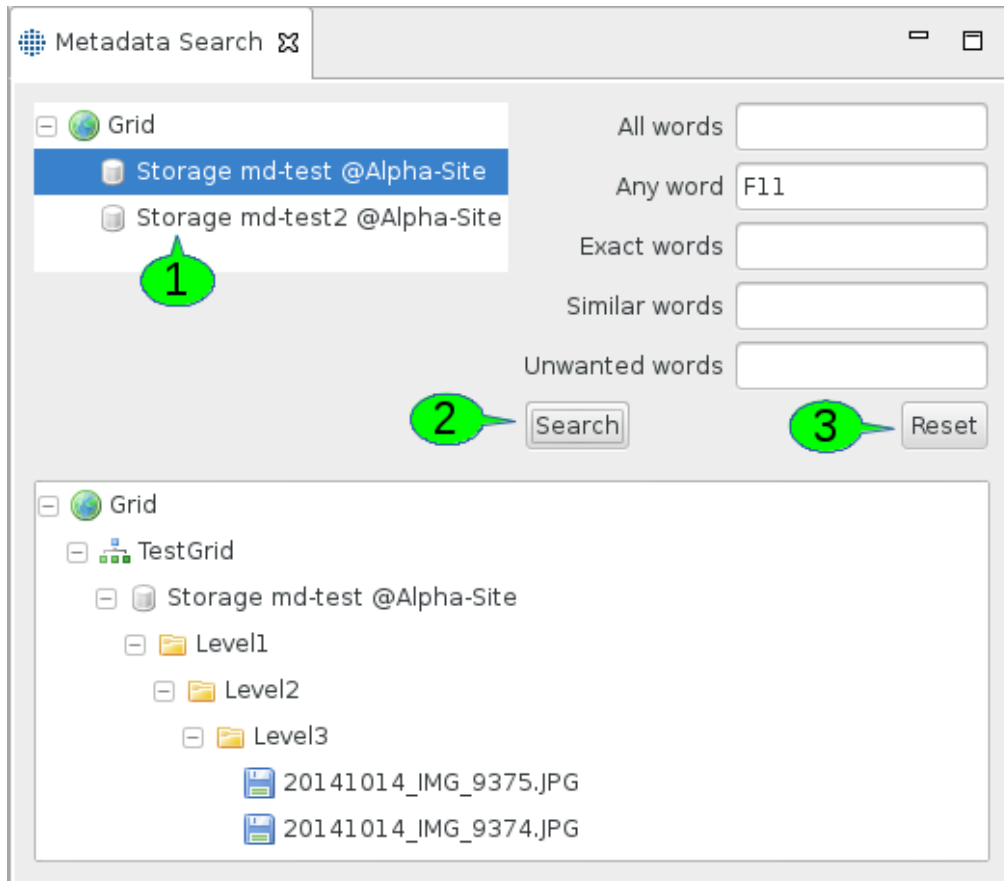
Metadata Search

Grid
Storage md-test @Alpha-Site
Storage md-test2 @Alpha-Site

1

All words
Any word F11
Exact words
Similar words
Unwanted words

2 Search

3 Reset

Grid
TestGrid
Storage md-test @Alpha-Site
Level1
Level2
Level3
20141014_IMG_9375.JPG
20141014_IMG_9374.JPG